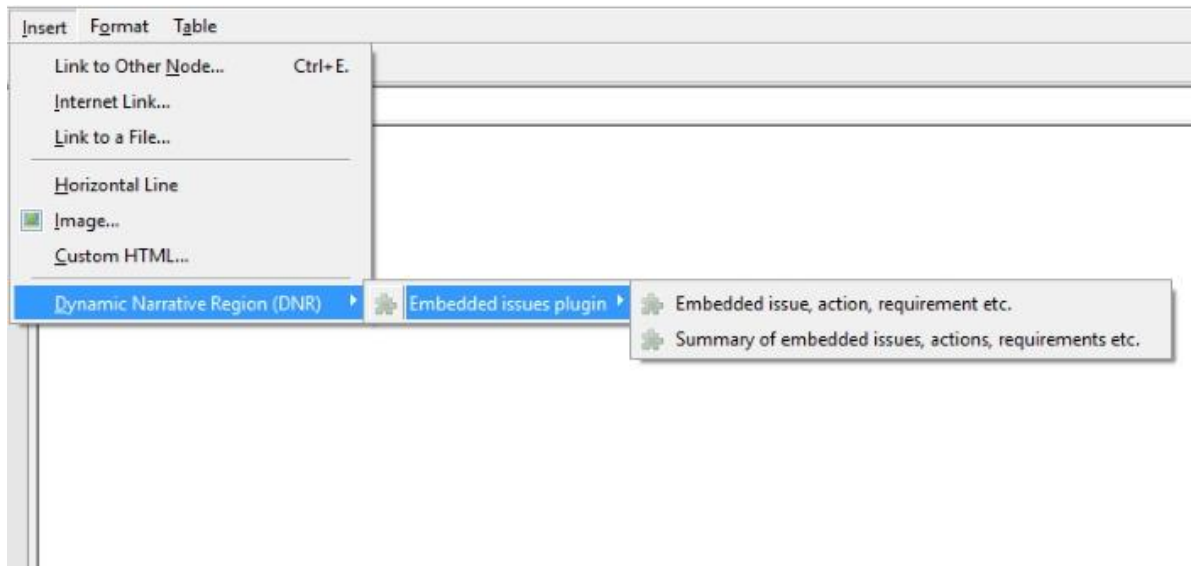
Insert Format Table

Link to Other Node... Ctrl+E.
Internet Link...
Link to a File...
Horizontal Line
Image...
Custom HTML...
Dynamic Narrative Region (DNR)
Embedded issues plugin
Embedded issue, action, requirement etc.
Summary of embedded issues, actions, requirements etc.